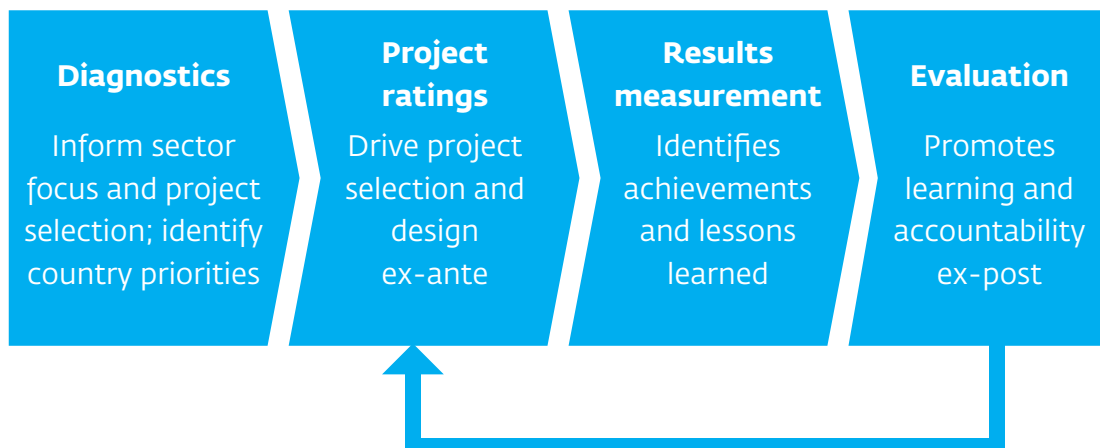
Diagnostics

Inform sector focus and project selection; identify country priorities

Project ratings

Drive project selection and design ex-ante

Results measurement

Identifies achievements and lessons learned

Evaluation

Promotes learning and accountability ex-post